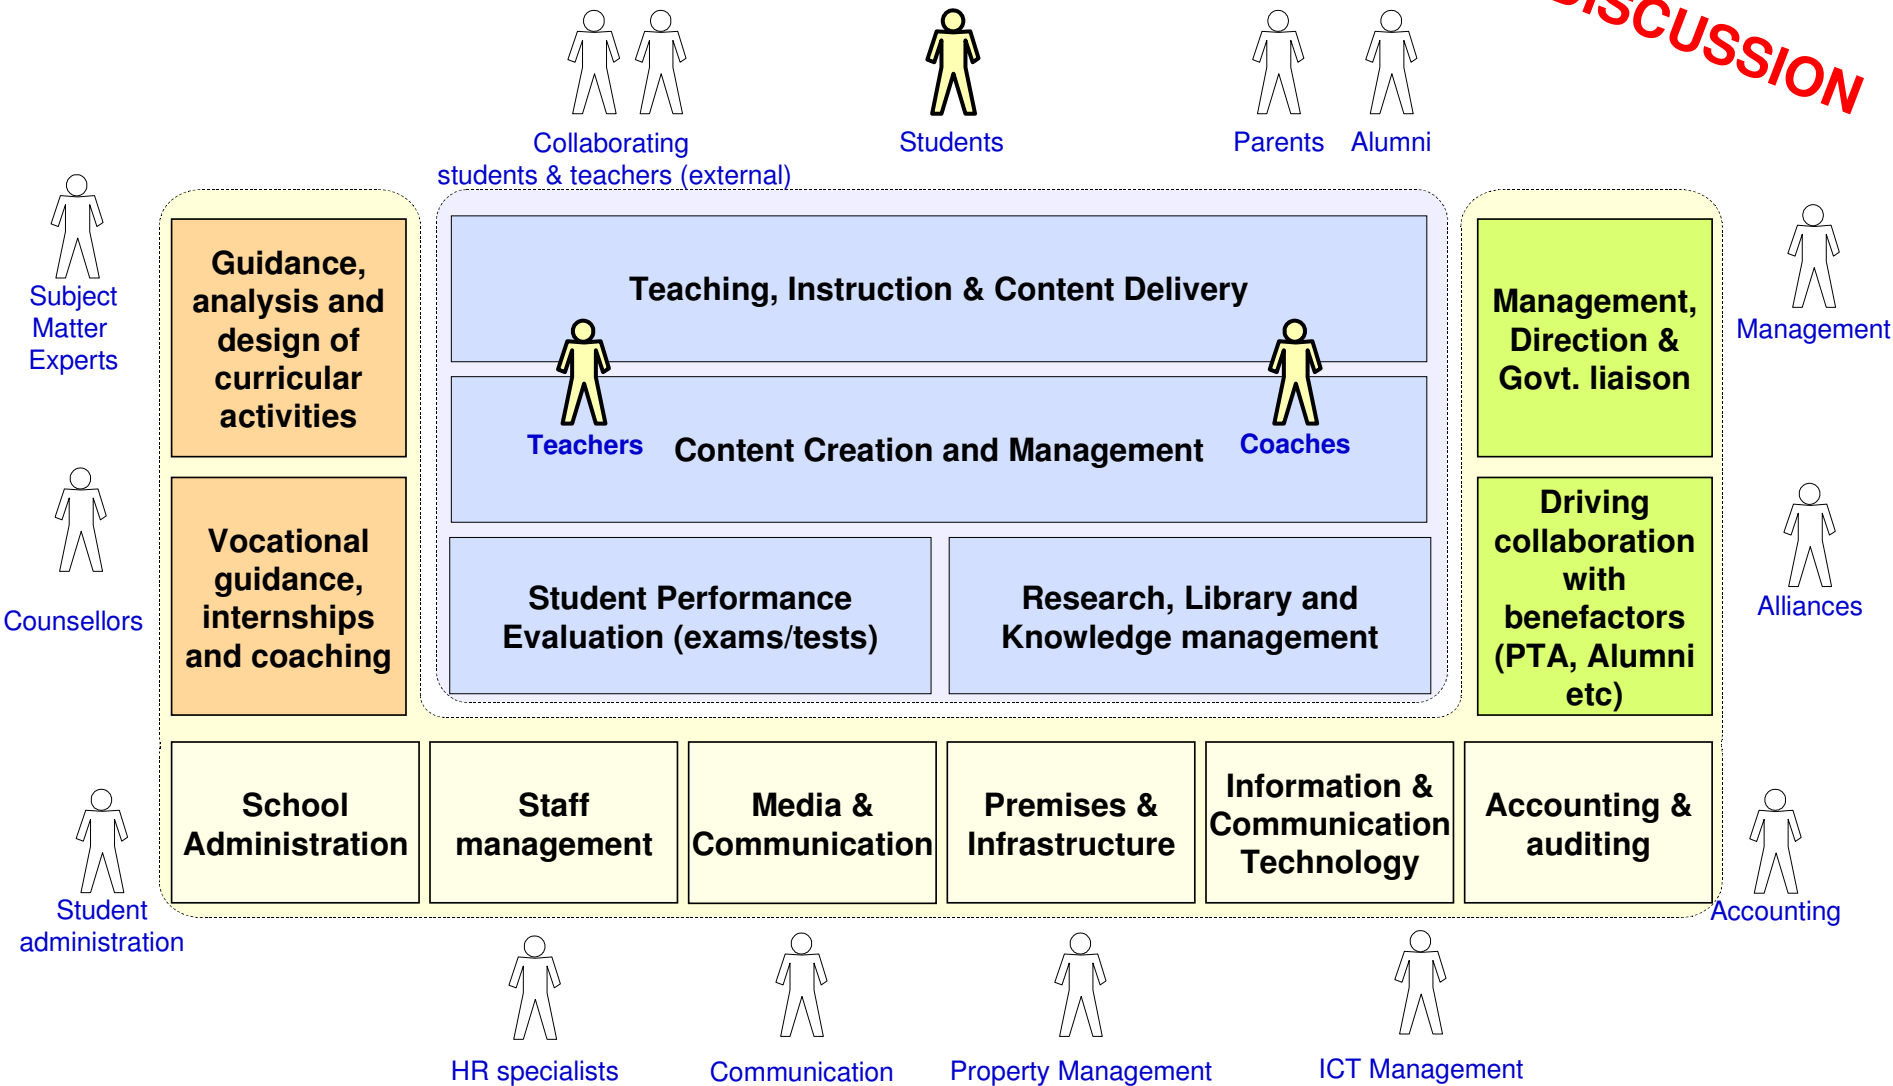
ISCUSSION

Collaborating students & teachers (external)

Students

Parents

Alumni

Subject Matter Experts

Guidance, analysis and design of curricular activities

Teaching, Instruction & Content Delivery

Teachers

Content Creation and Management

Coaches

Management, Direction & Govt. liaison

Management

Counsellors

Vocational guidance, internships and coaching

Student Performance Evaluation (exams/tests)

Research, Library and Knowledge management

Driving collaboration with benefactors (PTA, Alumni etc)

Alliances

Student administration

School Administration

Staff management

Media & Communication

Premises & Infrastructure

Information & Communication Technology

Accounting & auditing

Accounting

HR specialists

Communication

Property Management

ICT Management